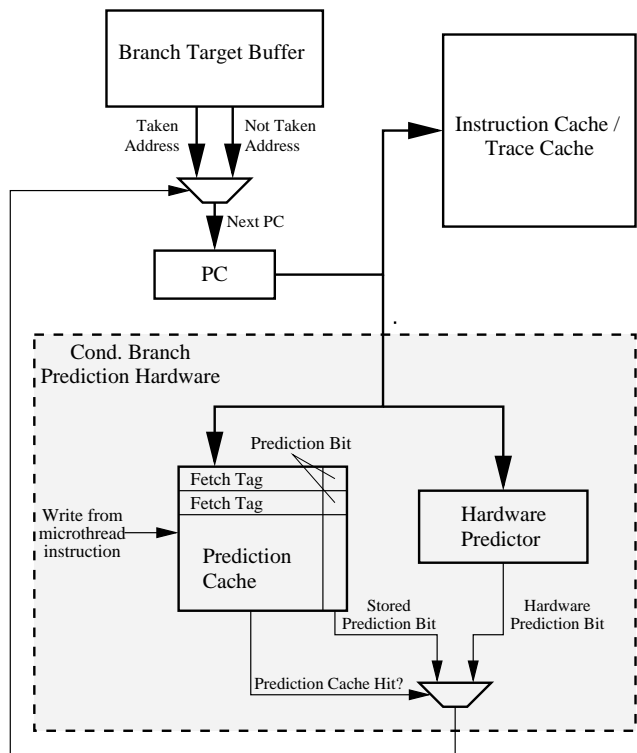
Branch Target Buffer

Taken Address

Not Taken Address

Instruction Cache / Trace Cache

Next PC

PC

Cond. Branch Prediction Hardware

Prediction Bit

Fetch Tag

Fetch Tag

Write from microthread instruction

Prediction Cache

Hardware Predictor

Stored Prediction Bit

Hardware Prediction Bit

Prediction Cache Hit?